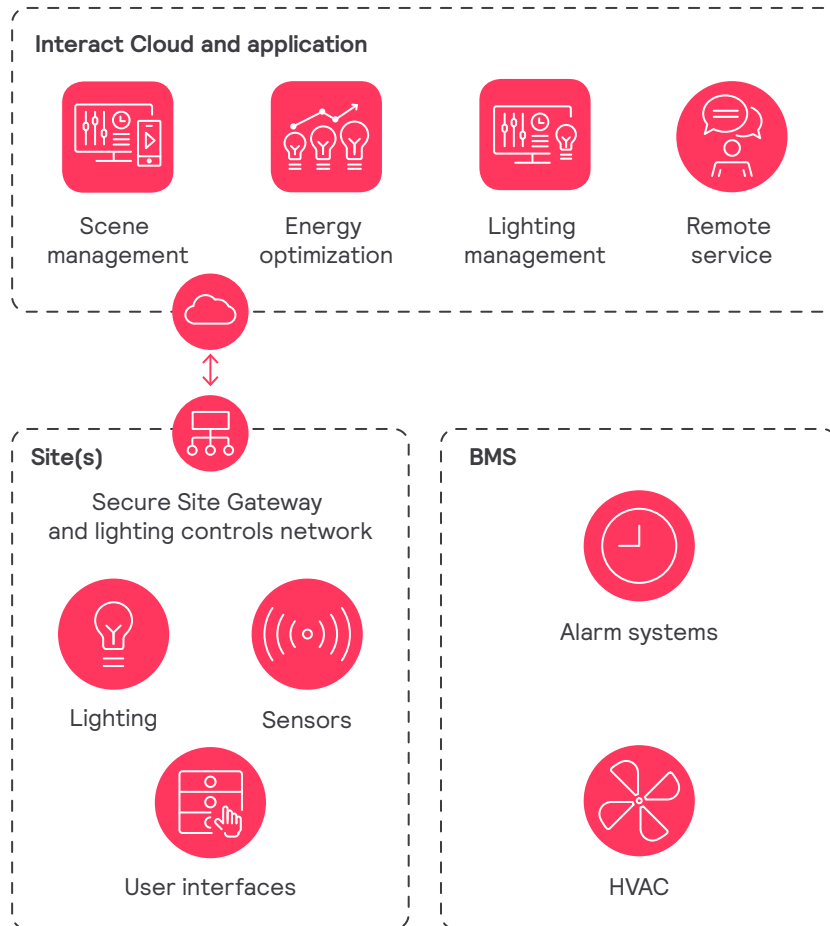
Interact Cloud and application

Scene management

Energy optimization

Lighting management

Remote service

Site(s)

Secure Site Gateway and lighting controls network

Lighting

Sensors

User interfaces

BMS

Alarm systems

HVAC